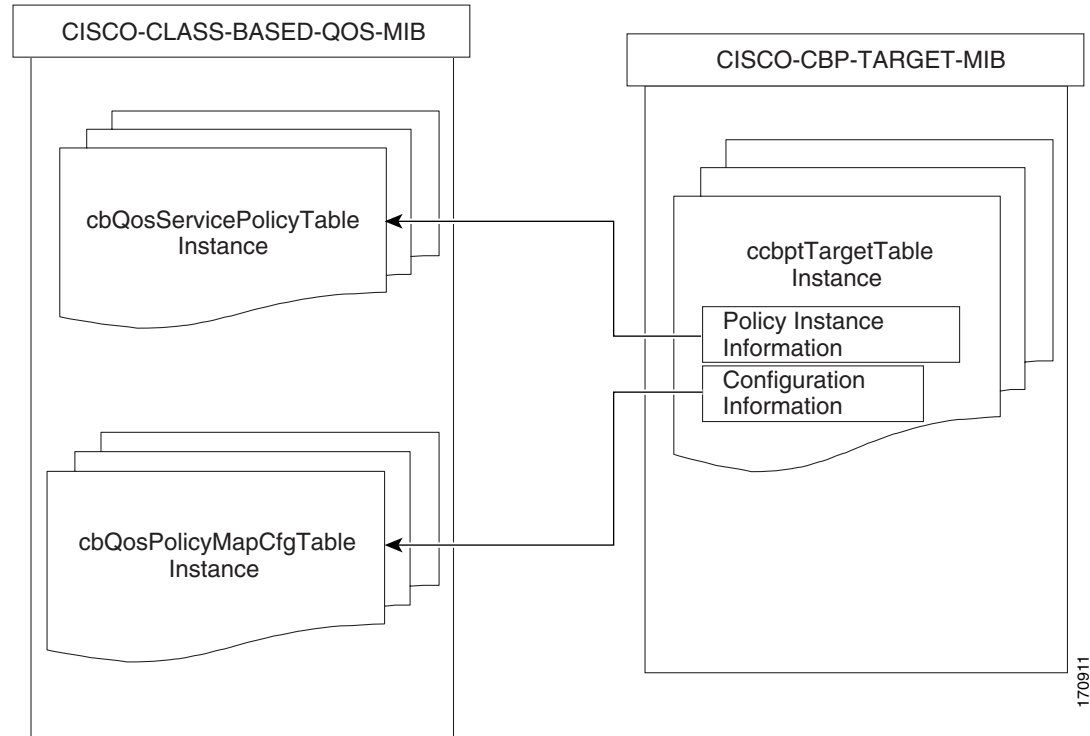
CISCO-CLASS-BASED-QOS-MIB

cbQosServicePolicyTable Instance

cbQosPolicyMapCfgTable Instance

CISCO-CBP-TARGET-MIB

ccbptTargetTable Instance

Policy Instance Information

Configuration Information

170911